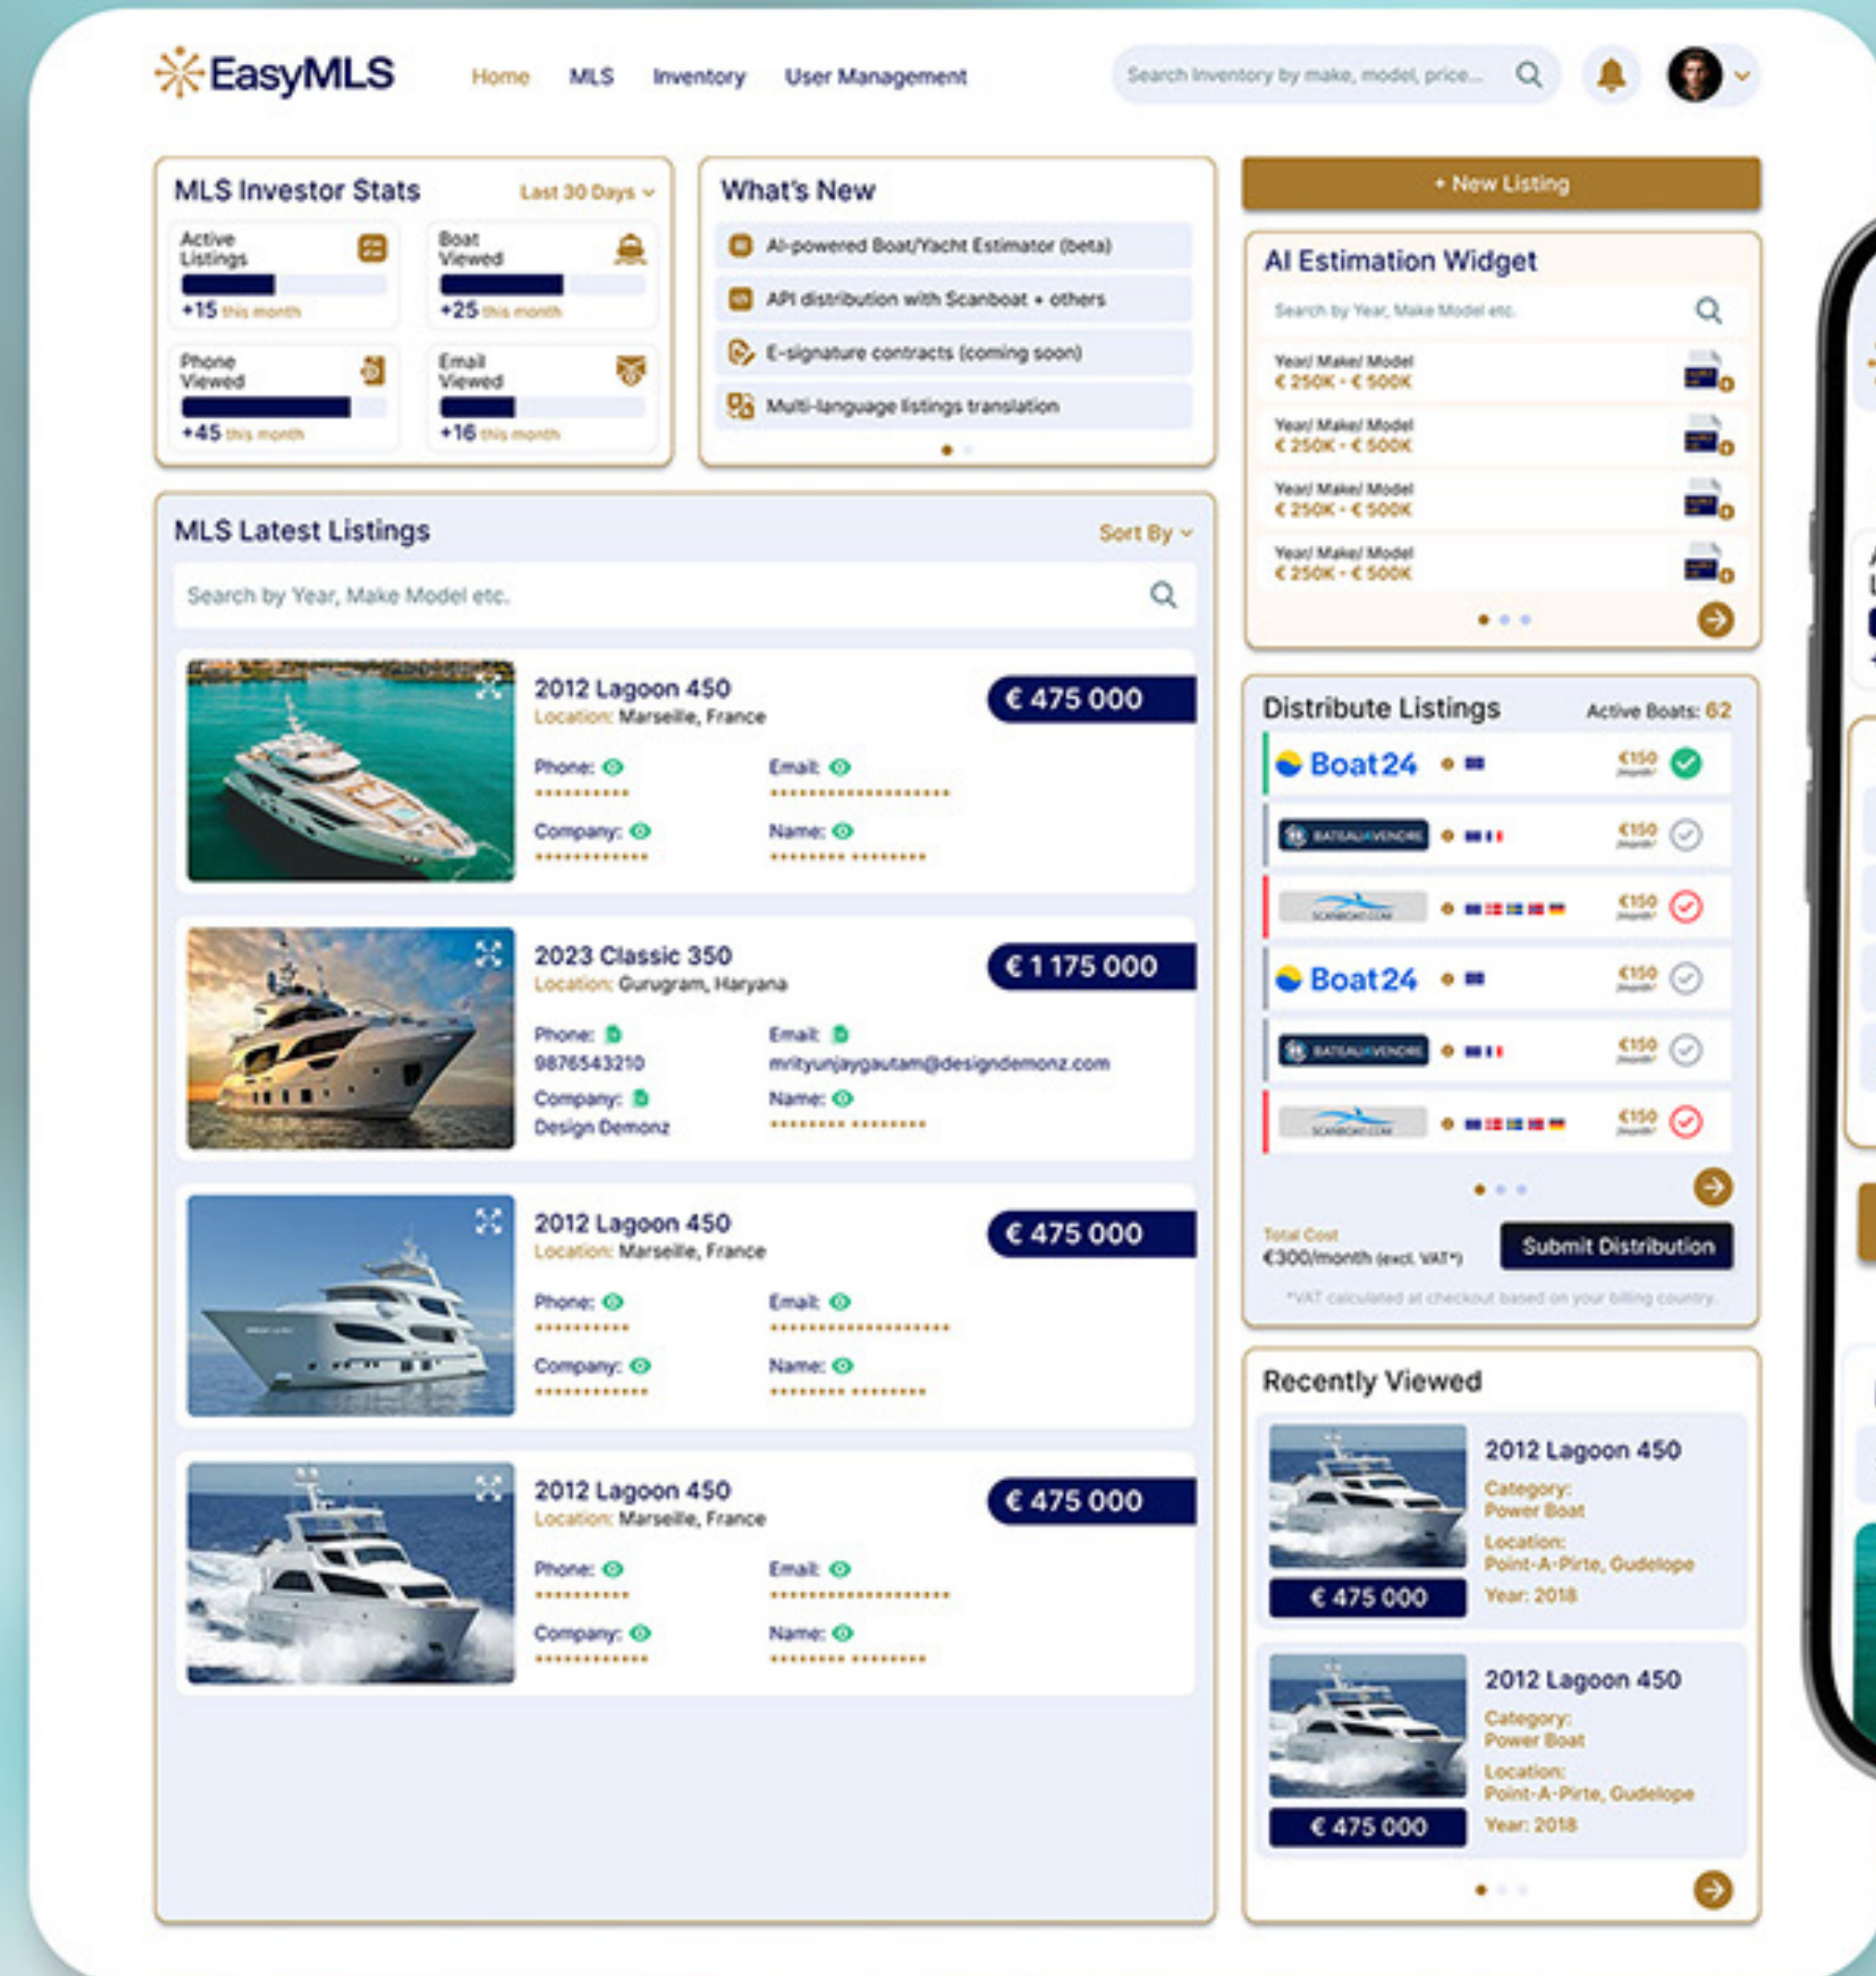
EasyMLS
Home MLS Inventory User Management
Search inventory by make, model, price...

MLS Investor Stats
Last 30 Days
Active Listings
+15 this month
Boat Viewed
+25 this month
Phone Viewed
+45 this month
Email Viewed
+16 this month

What's New
AI-powered Boat/Yacht Estimator (beta)
API distribution with Scanboat + others
E-signature contracts (coming soon)
Multi-language listings translation

+ New Listing

AI Estimation Widget
Search by Year, Make Model etc.
Year/ Make/ Model
€ 250K - € 500K
Year/ Make/ Model
€ 250K - € 500K
Year/ Make/ Model
€ 250K - € 500K
Year/ Make/ Model
€ 250K - € 500K

MLS Latest Listings
Sort By
Search by Year, Make Model etc.

2012 Lagoon 450
Location: Marseille, France
€ 475 000
Phone:
**********
Email:
*******************
Company:
************
Name:
******** ********

2023 Classic 350
Location: Gurugram, Haryana
€ 1 175 000
Phone:
9876543210
Email:
mrityunjaygautam@designdemonz.com
Company:
Design Demonz
Name:
******** ********

2012 Lagoon 450
Location: Marseille, France
€ 475 000
Phone:
**********
Email:
*******************
Company:
************
Name:
******** ********

2012 Lagoon 450
Location: Marseille, France
€ 475 000
Phone:
**********
Email:
*******************
Company:
************
Name:
******** ********

Distribute Listings
Active Boats: 62
Boat24 €150
BATEAUAVENDRE €150
SCANBOAT.COM €150
Boat24 €150
BATEAUAVENDRE €150
SCANBOAT.COM €150
Total Cost
€300/month (excl. VAT*)
Submit Distribution
*VAT calculated at checkout based on your billing country.

Recently Viewed
2012 Lagoon 450
Category:
Power Boat
Location:
Point-A-Pirte, Gudelope
Year: 2018
€ 475 000
2012 Lagoon 450
Category:
Power Boat
Location:
Point-A-Pirte, Gudelope
Year: 2018
€ 475 000